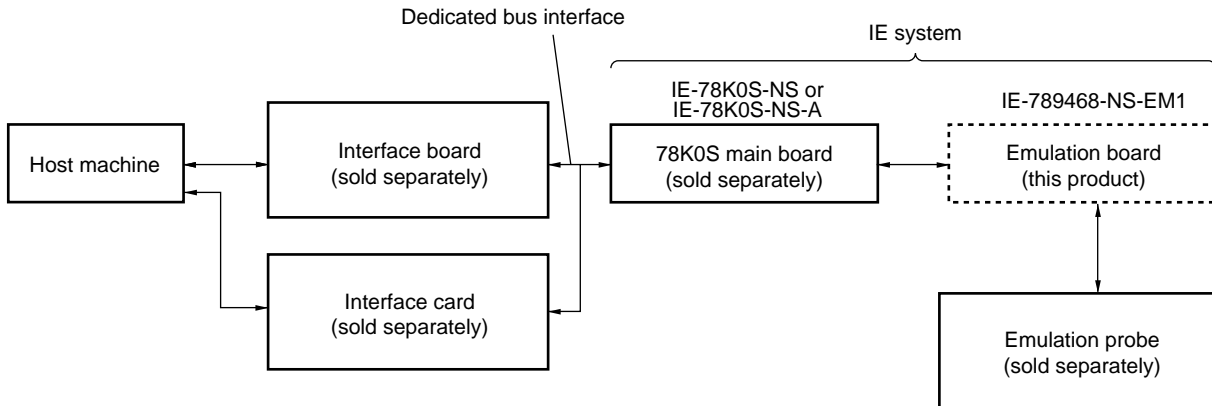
Dedicated bus interface

IE system

IE-78K0S-NS or
IE-78K0S-NS-A

IE-789468-NS-EM1

Host machine

Interface board
(sold separately)

78K0S main board
(sold separately)

Emulation board
(this product)

Interface card
(sold separately)

Emulation probe
(sold separately)